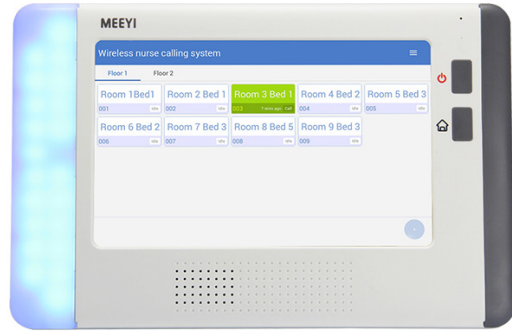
MEEYI

Wireless nurse calling system

Floor 1 Floor 2

| Room 1Bed1 | Room 2 Bed 1 | Room 3 Bed 1 | Room 4 Bed 2 | Room 5 Bed 3 |
|---|---|---|---|---|
| 001 | 002 | 003 | 004 | 005 |
| Room 6 Bed 2 | Room 7 Bed 3 | Room 8 Bed 5 | Room 9 Bed 3 | |
| 006 | 007 | 008 | 009 | |